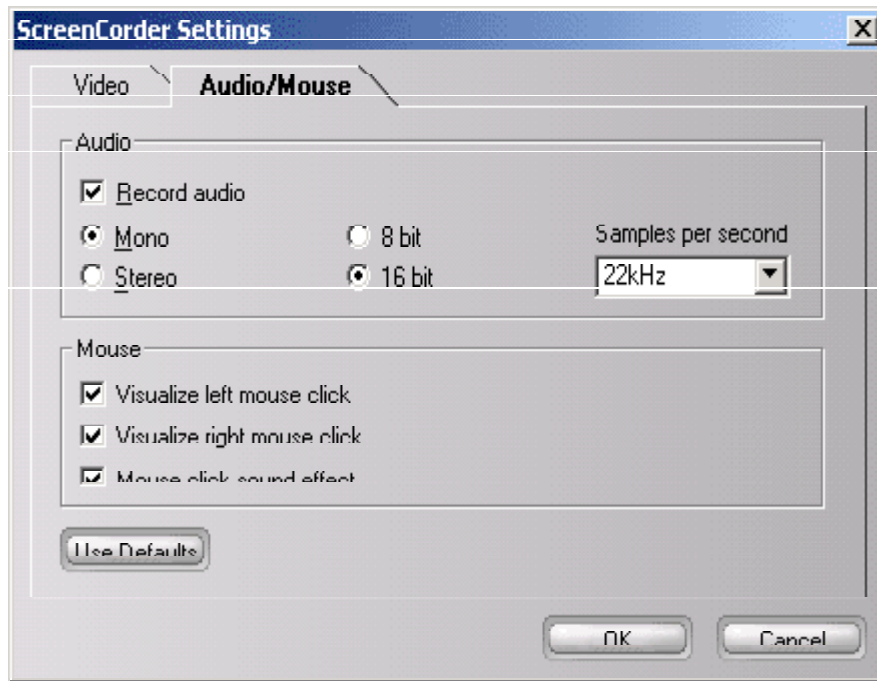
ScreenCorder Settings

X

Video

Audio/Mouse

Audio

Record audio

Mono

Stereo

8 bit

16 bit

Samples per second

22kHz

Mouse

Visualize left mouse click

Visualize right mouse click

Mouse click sound effect

Use Defaults

OK

Cancel